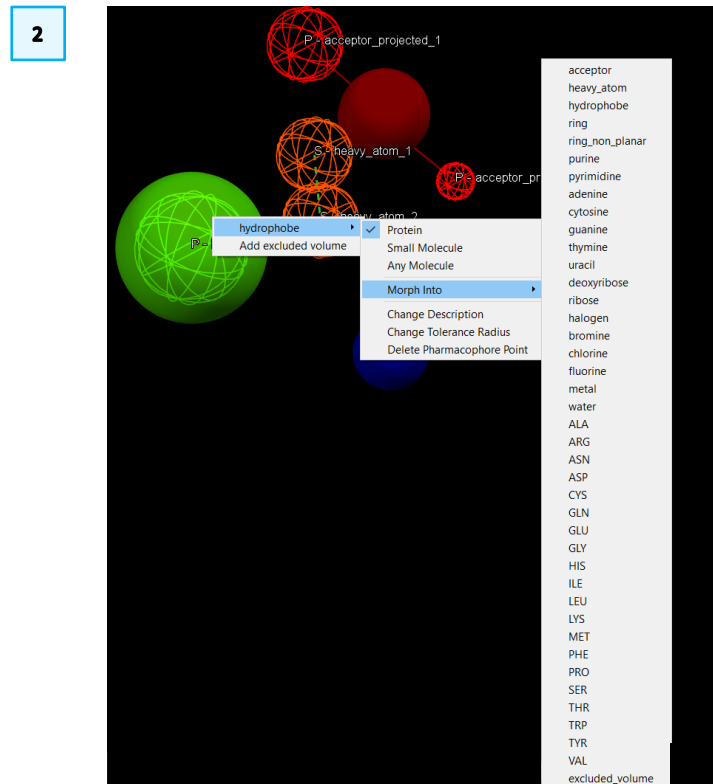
2

P - acceptor_projected_1

S - heavy_atom_1

P - acceptor_pr

S - heavy_atom_2

P - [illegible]

hydrophobe
Add excluded volume

Protein
Small Molecule
Any Molecule
Morph Into
Change Description
Change Tolerance Radius
Delete Pharmacophore Point

acceptor
heavy_atom
hydrophobe
ring
ring_non_planar
purine
pyrimidine
adenine
cytosine
guanine
thymine
uracil
deoxyribose
ribose
halogen
bromine
chlorine
fluorine
metal
water
ALA
ARG
ASN
ASP
CYS
GLN
GLU
GLY
HIS
ILE
LEU
LYS
MET
PHE
PRO
SER
THR
TRP
TYR
VAL
excluded_volume